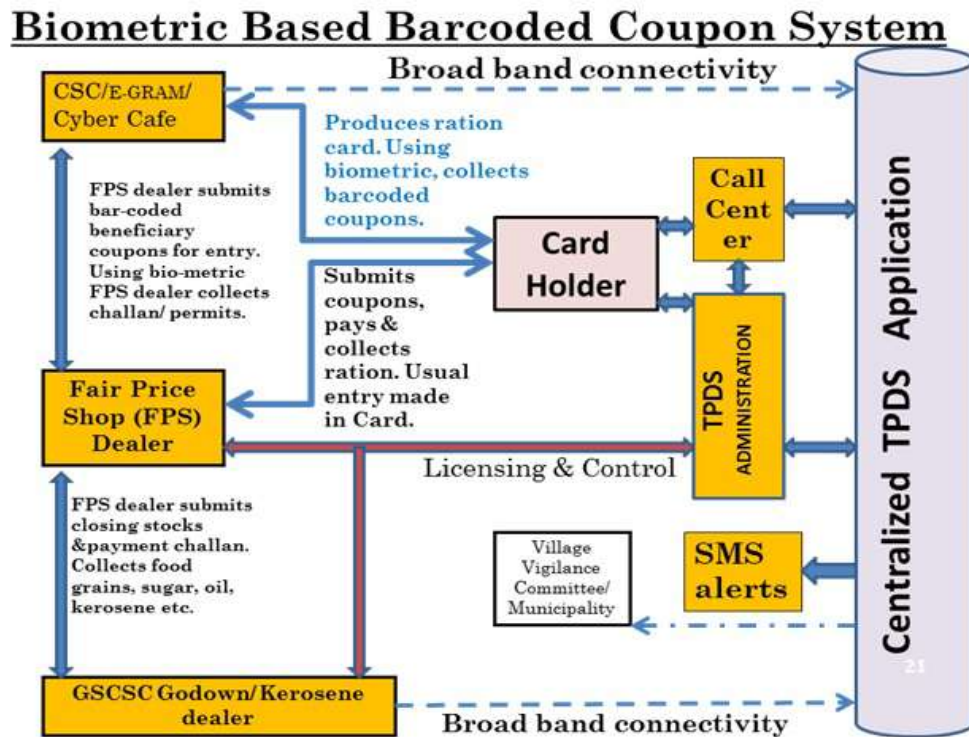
Biometric Based Barcoded Coupon System

Broad band connectivity

CSC/E-GRAM/ Cyber Cafe

Produces ration card. Using biometric, collects barcoded coupons.

FPS dealer submits bar-coded beneficiary coupons for entry. Using bio-metric FPS dealer collects challan/ permits.

Call Center

Card Holder

Submits coupons, pays & collects ration. Usual entry made in Card.

Fair Price Shop (FPS) Dealer

TPDS ADMINISTRATION

Licensing & Control

Centralized TPDS Application

FPS dealer submits closing stocks &payment challan. Collects food grains, sugar, oil, kerosene etc.

Village Vigilance Committee/ Municipality

SMS alerts

21

GSCSC Godown/Kerosene dealer

Broad band connectivity